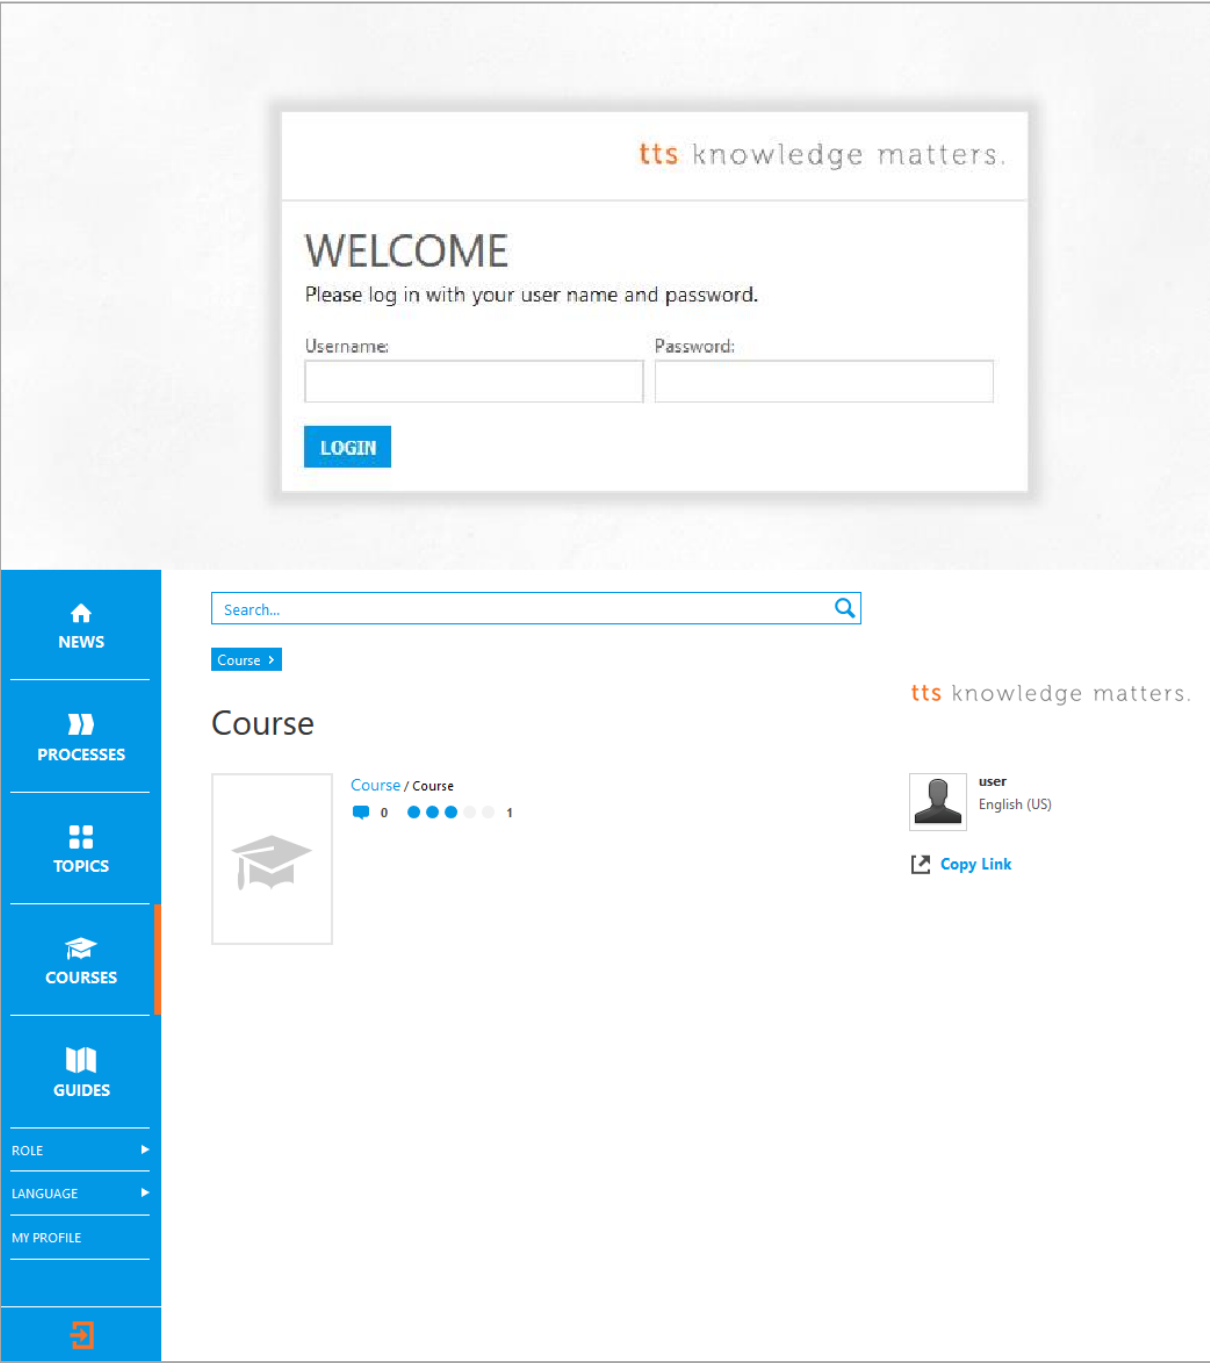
tts knowledge matters.

WELCOME

Please log in with your user name and password.

Username:

Password:

LOGIN

NEWS

PROCESSES

TOPICS

COURSES

GUIDES

ROLE

LANGUAGE

MY PROFILE

Search...

Course

tts knowledge matters.

Course

Course / Course

0

1

user

English (US)

Copy Link